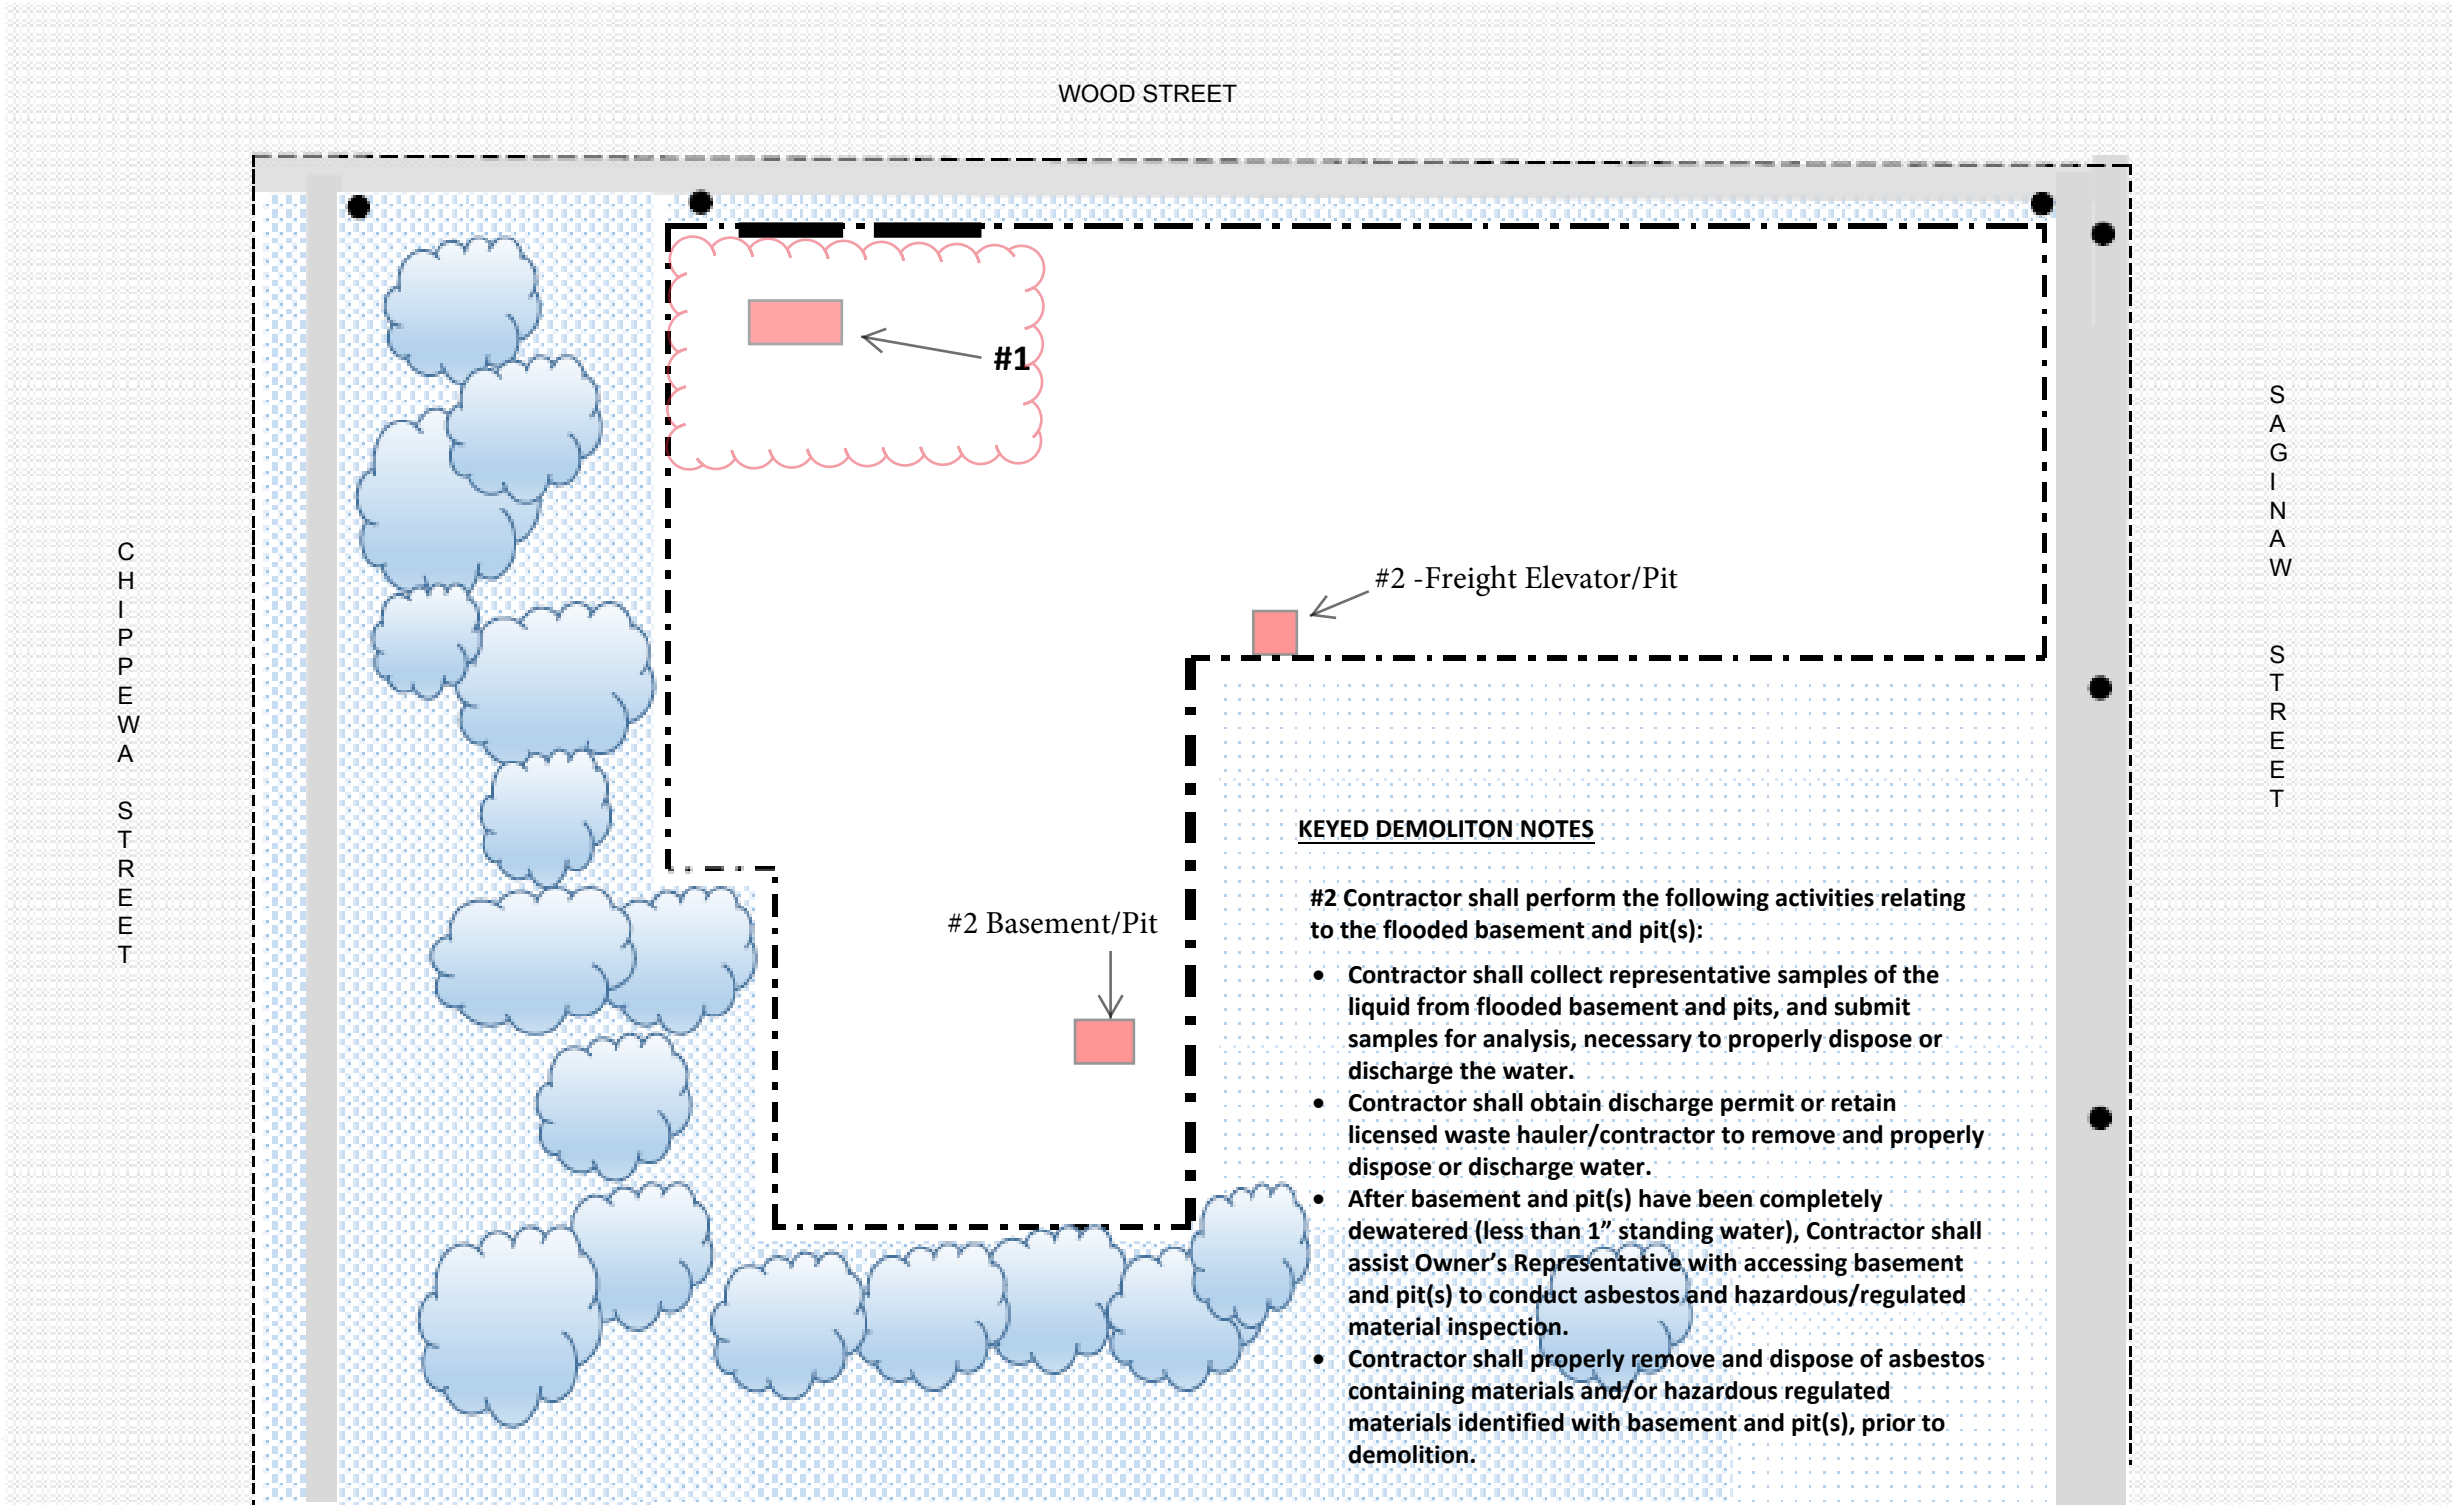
WOOD STREET

CHIPPEWA STREET

SAGINAW STREET

#1

#2 -Freight Elevator/Pit

#2 Basement/Pit

KEYED DEMOLITON NOTES

#2 Contractor shall perform the following activities relating to the flooded basement and pit(s):

- Contractor shall collect representative samples of the liquid from flooded basement and pits, and submit samples for analysis, necessary to properly dispose or discharge the water.
- Contractor shall obtain discharge permit or retain licensed waste hauler/contractor to remove and properly dispose or discharge water.
- After basement and pit(s) have been completely dewatered (less than 1" standing water), Contractor shall assist Owner's Representative with accessing basement and pit(s) to conduct asbestos and hazardous/regulated material inspection.
- Contractor shall properly remove and dispose of asbestos containing materials and/or hazardous regulated materials identified with basement and pit(s), prior to demolition.